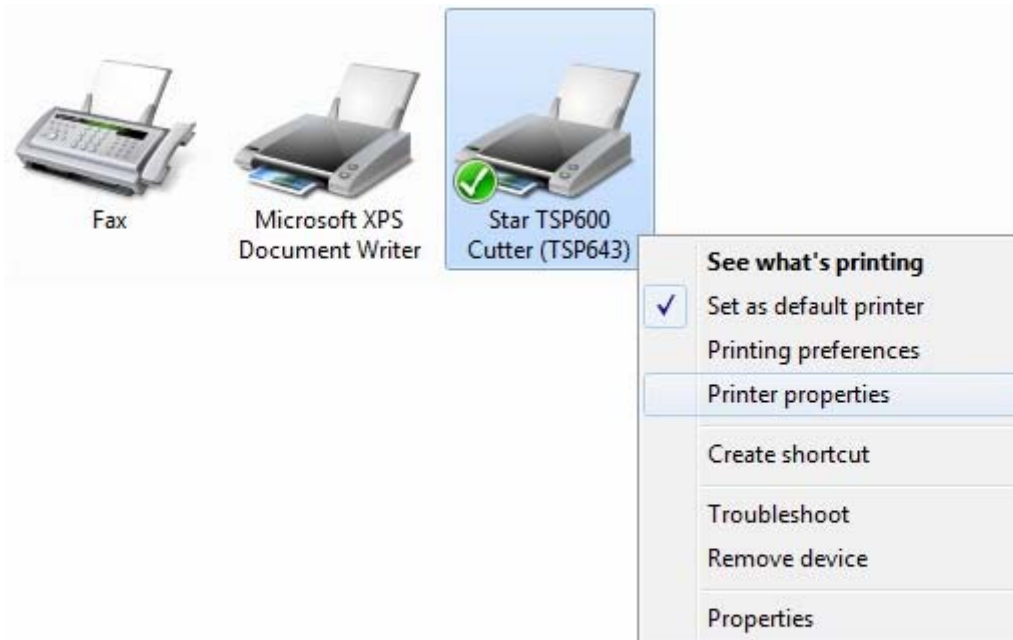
Fax

Microsoft XPS Document Writer

Star TSP600 Cutter (TSP643)

See what's printing
✓ Set as default printer
Printing preferences
Printer properties

Create shortcut

Troubleshoot
Remove device

Properties